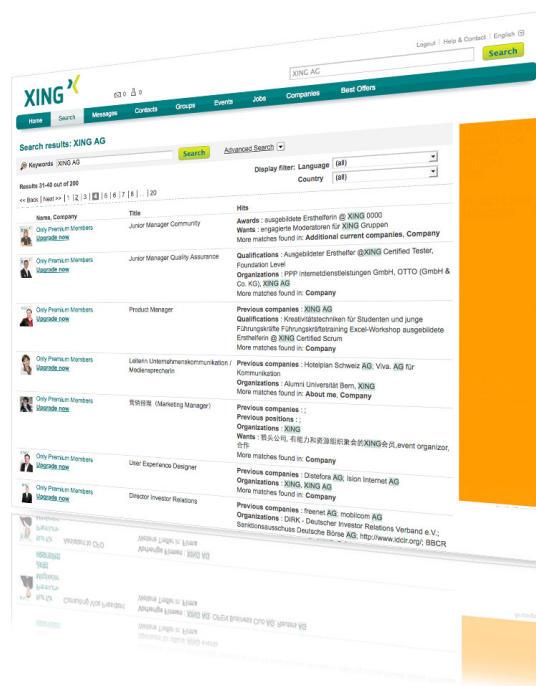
Logout | Help & Contact | English

XING AG

Search

XING

0 0

Home Search Messages Contacts Groups Events Jobs Companies Best Offers

Search results: XING AG

Advanced Search

Keywords XING AG

Search

Display filter: Language (all)

Country (all)

Results 31-40 out of 200

<< Back | Next >> | 1 | 2 | 3 | 4 | 5 | 6 | 7 | 8 | ... | 20

| Name, Company | Title | Hits |
|---|---|---|
| Only Premium Members Upgrade now | Junior Manager Community | Awards : ausgebildete Ersthelferin @ XING 0000 Wants : engagierte Moderatoren für XING Gruppen More matches found in: Additional current companies, Company |
| Only Premium Members Upgrade now | Junior Manager Quality Assurance | Qualifications : Ausgebildeter Ersthelfer @XING Certified Tester, Foundation Level Organizations : PPP Internetdienstleistungen GmbH, OTTO (GmbH & Co. KG), XING AG More matches found in: Company |
| Only Premium Members Upgrade now | Product Manager | Previous companies : XING AG Qualifications : Kreativitätstechniken für Studenten und junge Führungskräfte Führungskräftetraining Excel-Workshop ausgebildete Ersthelferin @ XING Certified Scrum More matches found in: Company |
| Only Premium Members Upgrade now | Leiterin Unternehmenskommunikation / Mediensprecherin | Previous companies : Hotelplan Schweiz AG, Viva. AG für Kommunikation Organizations : Alumni Universität Bern, XING More matches found in: About me, Company |
| Only Premium Members Upgrade now | 营销经理（Marketing Manager） | Previous companies : ; Previous positions : ; Organizations : XING Wants : 我头公司, 有能力和资源组织来会的XING会员,event organizor, 合作 More matches found in: Company |
| Only Premium Members Upgrade now | User Experience Designer | Previous companies : Distefora AG, Ision Internet AG Organizations : XING, XING AG More matches found in: Company |
| Only Premium Members Upgrade now | Director Investor Relations | Previous companies : freenet AG, mobilcom AG Organizations : DIRK - Deutscher Investor Relations Verband e.V.; Sanktionsausschuss Deutsche Börse AG; http://www.ipdir.org/; BBCR |